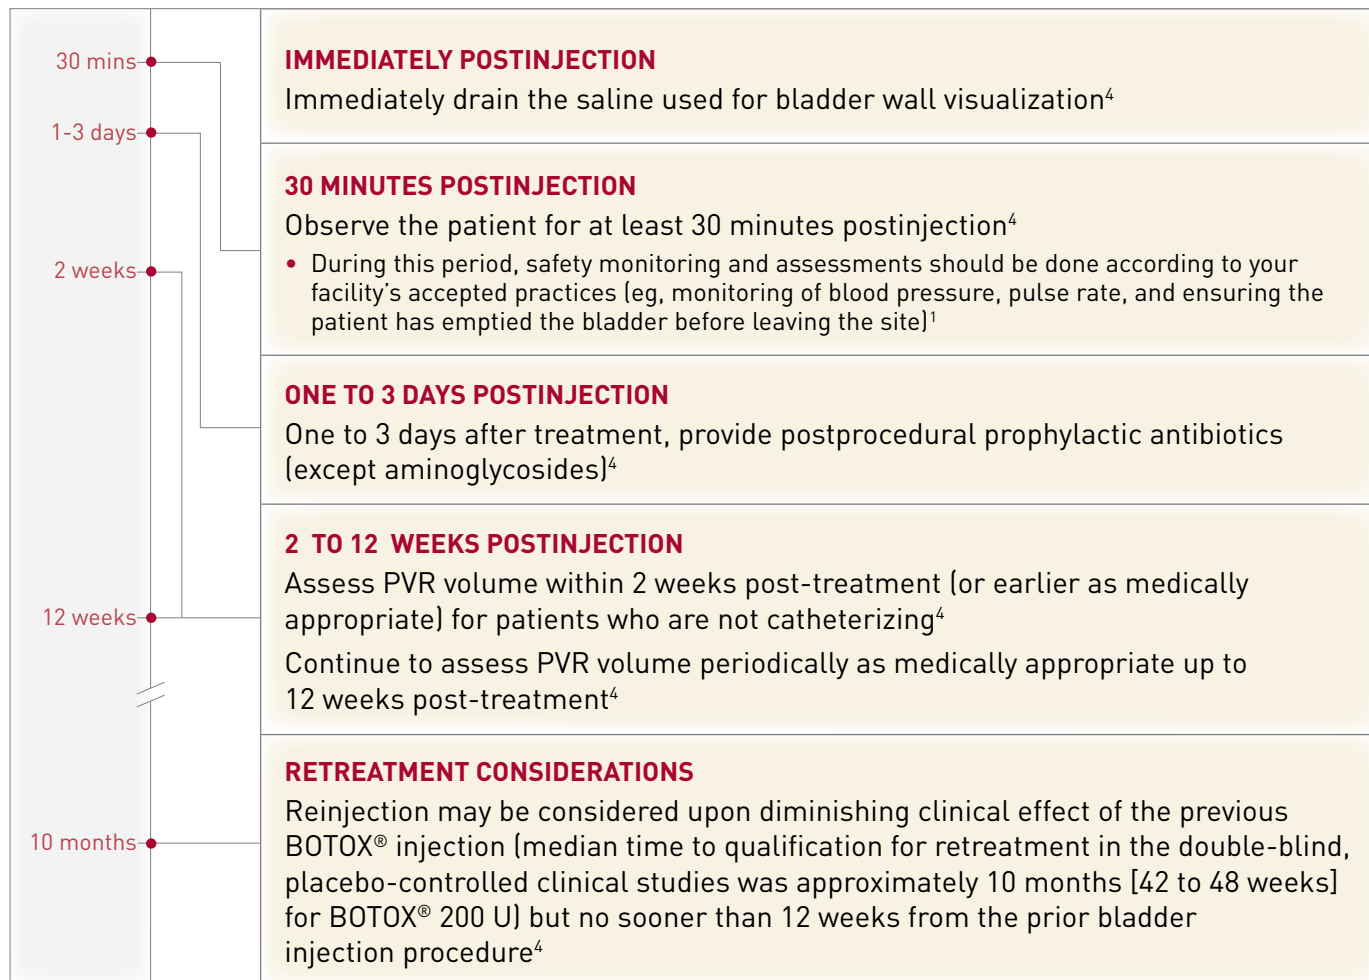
30 mins
1-3 days
2 weeks
12 weeks
10 months

IMMEDIATELY POSTINJECTION
Immediately drain the saline used for bladder wall visualization$^4$

30 MINUTES POSTINJECTION
Observe the patient for at least 30 minutes postinjection$^4$
• During this period, safety monitoring and assessments should be done according to your facility's accepted practices (eg, monitoring of blood pressure, pulse rate, and ensuring the patient has emptied the bladder before leaving the site)$^1$

ONE TO 3 DAYS POSTINJECTION
One to 3 days after treatment, provide postprocedural prophylactic antibiotics (except aminoglycosides)$^4$

2 TO 12 WEEKS POSTINJECTION
Assess PVR volume within 2 weeks post-treatment (or earlier as medically appropriate) for patients who are not catheterizing$^4$
Continue to assess PVR volume periodically as medically appropriate up to 12 weeks post-treatment$^4$

RETREATMENT CONSIDERATIONS
Reinjection may be considered upon diminishing clinical effect of the previous BOTOX® injection (median time to qualification for retreatment in the double-blind, placebo-controlled clinical studies was approximately 10 months [42 to 48 weeks] for BOTOX® 200 U) but no sooner than 12 weeks from the prior bladder injection procedure$^4$